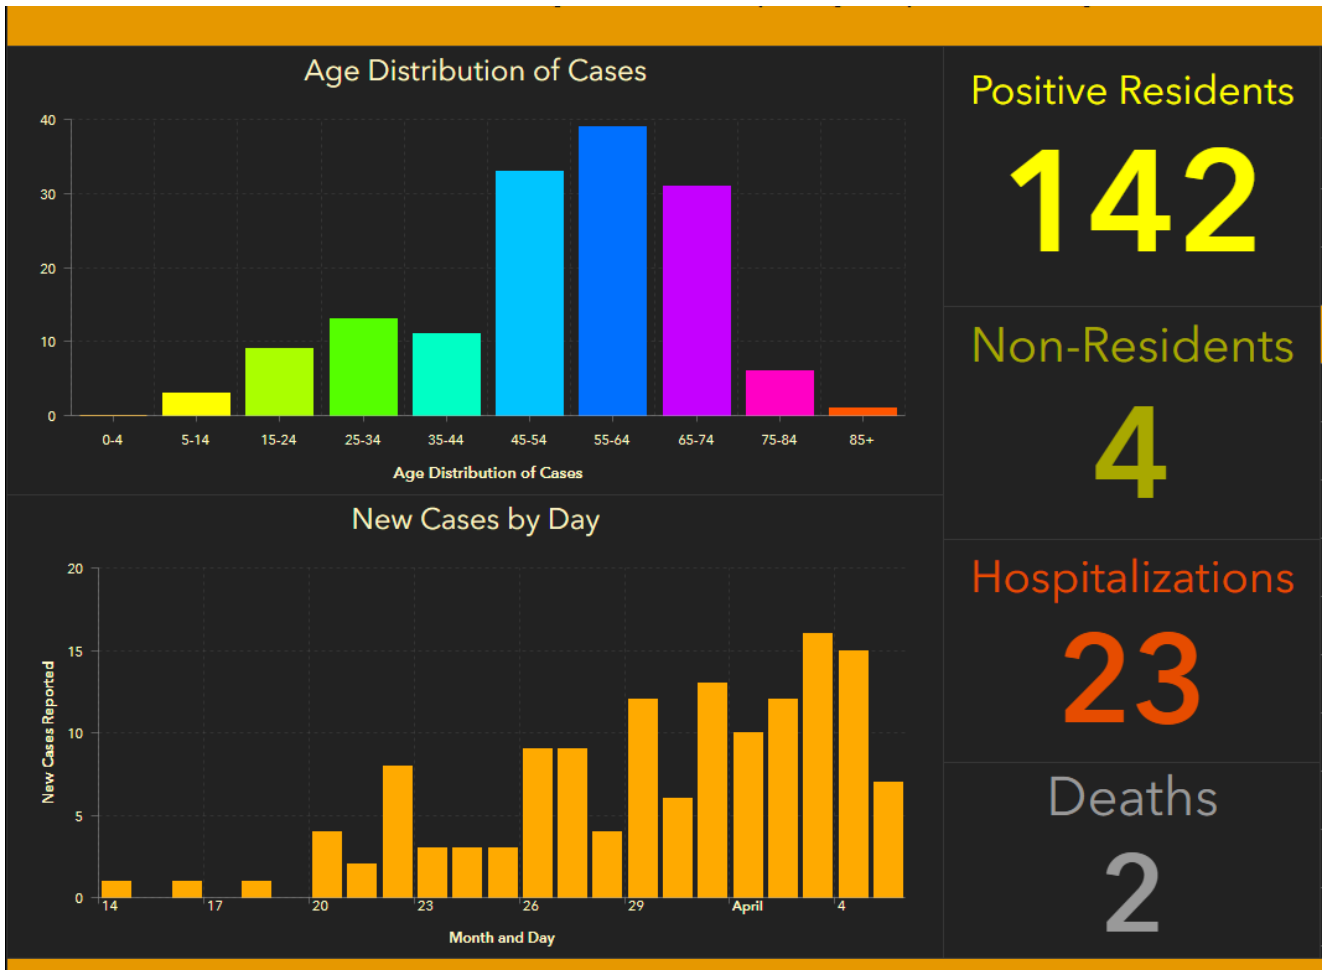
Age Distribution of Cases

40
30
20
10
0

0-4
5-14
15-24
25-34
35-44
45-54
55-64
65-74
75-84
85+

Age Distribution of Cases

New Cases by Day

20
15
10
5
0

New Cases Reported

14
17
20
23
26
29
April
4

Month and Day

Positive Residents
142

Non-Residents
4

Hospitalizations
23

Deaths
2